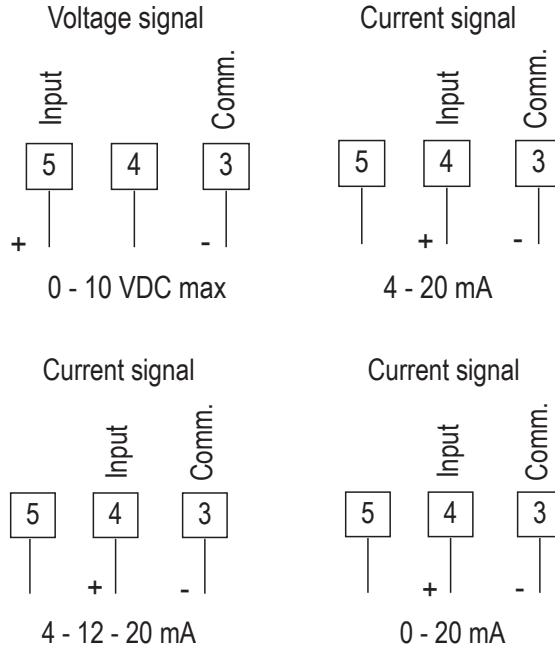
Voltage signal

Input

Comm.

5

4

3

+

-

0 - 10 VDC max

Current signal

Input

Comm.

5

4

3

+

-

4 - 20 mA

Current signal

Input

Comm.

5

4

3

+

-

4 - 12 - 20 mA

Current signal

Input

Comm.

5

4

3

+

-

0 - 20 mA